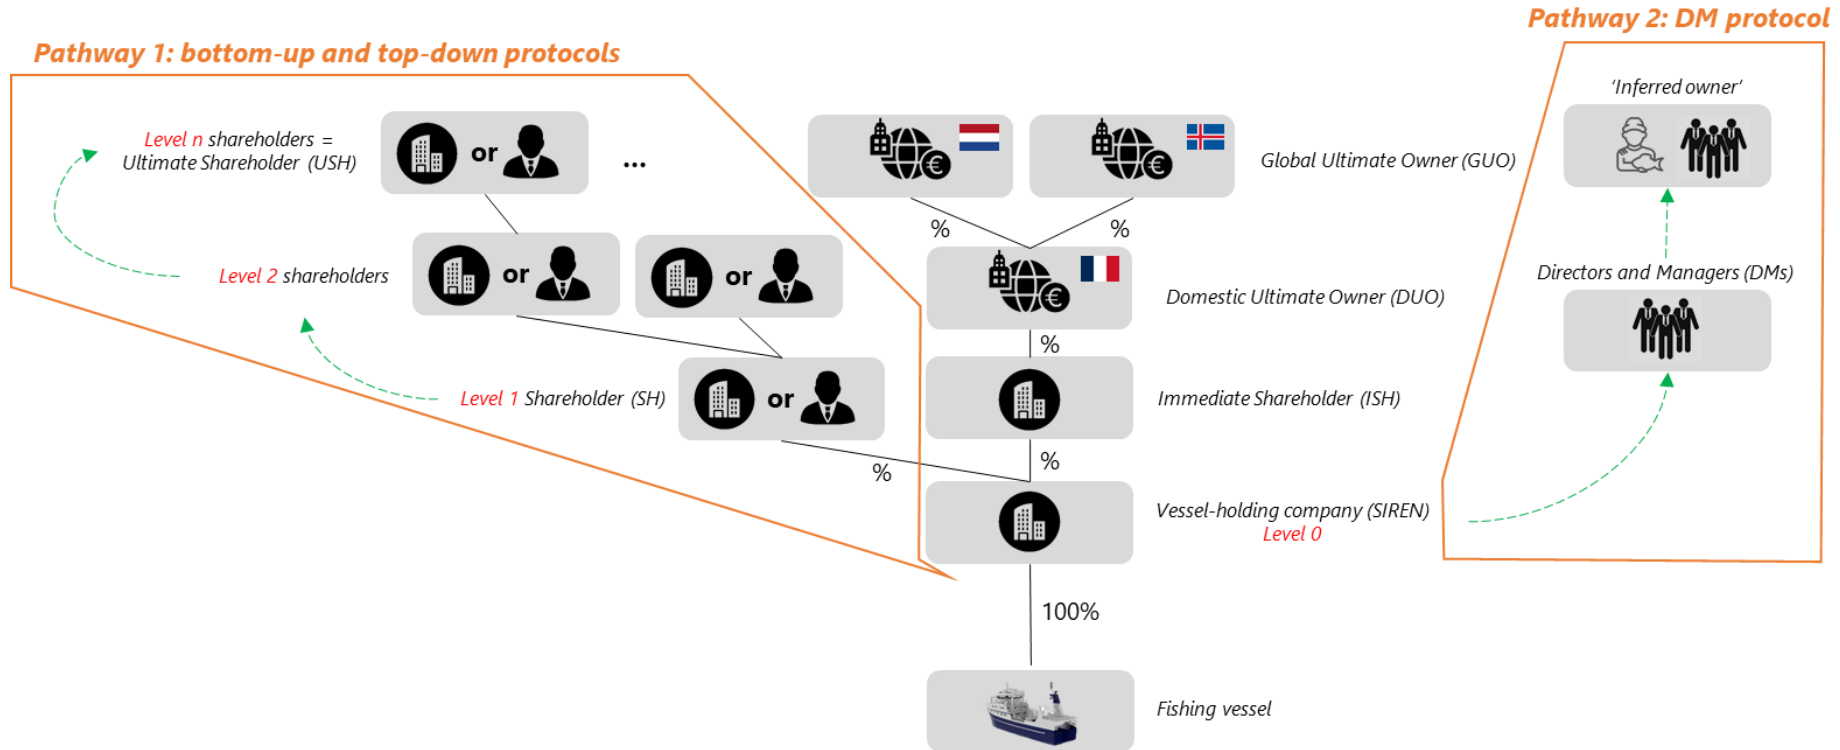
Pathway 2: DM protocol

Pathway 1: bottom-up and top-down protocols

'Inferred owner'

Level n shareholders = Ultimate Shareholder (USH)

or

...

Global Ultimate Owner (GUO)

%

%

Directors and Managers (DMs)

Level 2 shareholders

or

or

Domestic Ultimate Owner (DUO)

%

Level 1 Shareholder (SH)

or

Immediate Shareholder (ISH)

%

%

Vessel-holding company (SIREN)
Level 0

100%

Fishing vessel